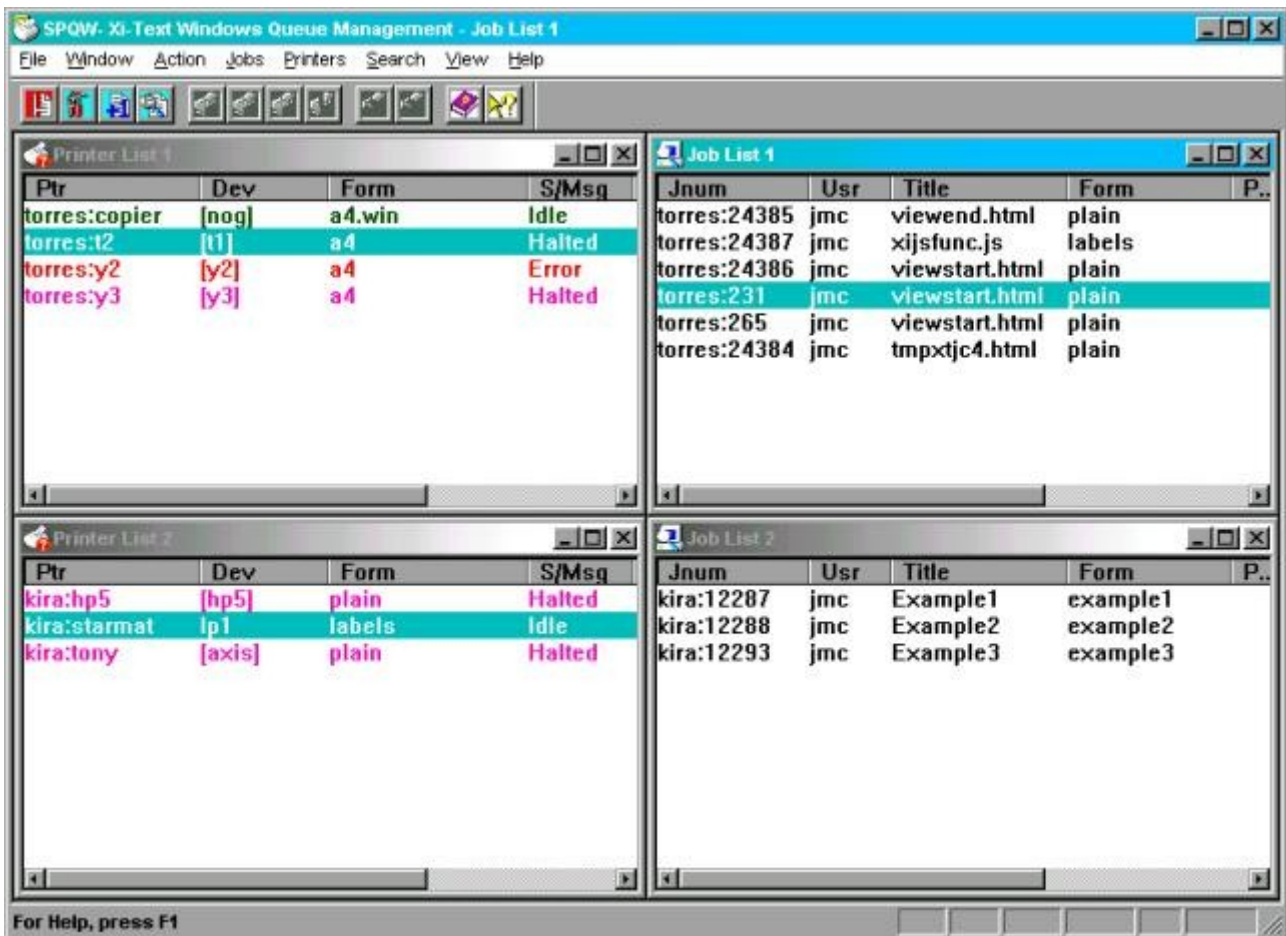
SPQW- Xi-Text Windows Queue Management - Job List 1

File Window Action Jobs Printers Search View Help

Printer List 1

| Ptr | Dev | Form | S/Msg |
|---|---|---|---|
| torres:copier | [nog] | a4.win | Idle |
| torres:t2 | [t1] | a4 | Halted |
| torres:y2 | [y2] | a4 | Error |
| torres:y3 | [y3] | a4 | Halted |

Job List 1

| Jnum | Usr | Title | Form | P.. |
|---|---|---|---|---|
| torres:24385 | jmc | viewend.html | plain | |
| torres:24387 | jmc | xijsfunc.js | labels | |
| torres:24386 | jmc | viewstart.html | plain | |
| torres:231 | jmc | viewstart.html | plain | |
| torres:265 | jmc | viewstart.html | plain | |
| torres:24384 | jmc | tmpxtjc4.html | plain | |

Printer List 2

| Ptr | Dev | Form | S/Msg |
|---|---|---|---|
| kira:hp5 | [hp5] | plain | Halted |
| kira:starmat | lp1 | labels | Idle |
| kira:tony | [axis] | plain | Halted |

Job List 2

| Jnum | Usr | Title | Form | P.. |
|---|---|---|---|---|
| kira:12287 | jmc | Example1 | example1 | |
| kira:12288 | jmc | Example2 | example2 | |
| kira:12293 | jmc | Example3 | example3 | |

For Help, press F1